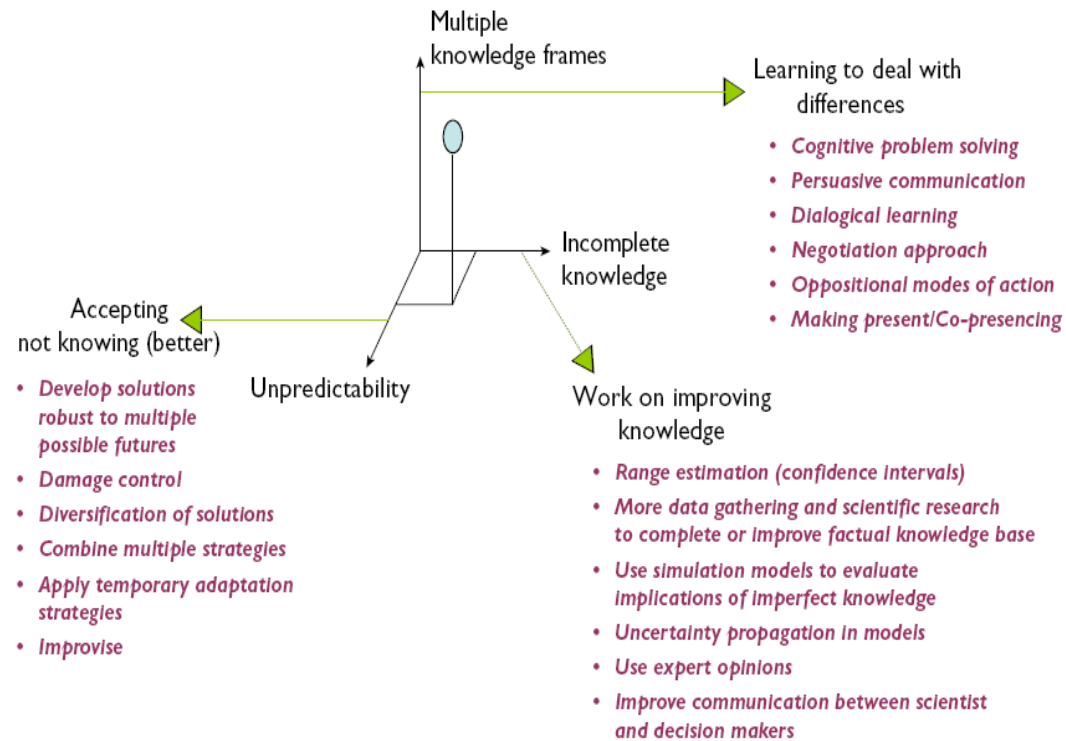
Multiple knowledge frames

Learning to deal with differences

- Cognitive problem solving
- Persuasive communication
- Dialogical learning
- Negotiation approach
- Oppositional modes of action
- Making present/Co-presencing

Incomplete knowledge

Accepting not knowing (better)

- Develop solutions robust to multiple possible futures
- Damage control
- Diversification of solutions
- Combine multiple strategies
- Apply temporary adaptation strategies
- Improvise

Unpredictability

Work on improving knowledge

- Range estimation (confidence intervals)
- More data gathering and scientific research to complete or improve factual knowledge base
- Use simulation models to evaluate implications of imperfect knowledge
- Uncertainty propagation in models
- Use expert opinions
- Improve communication between scientist and decision makers